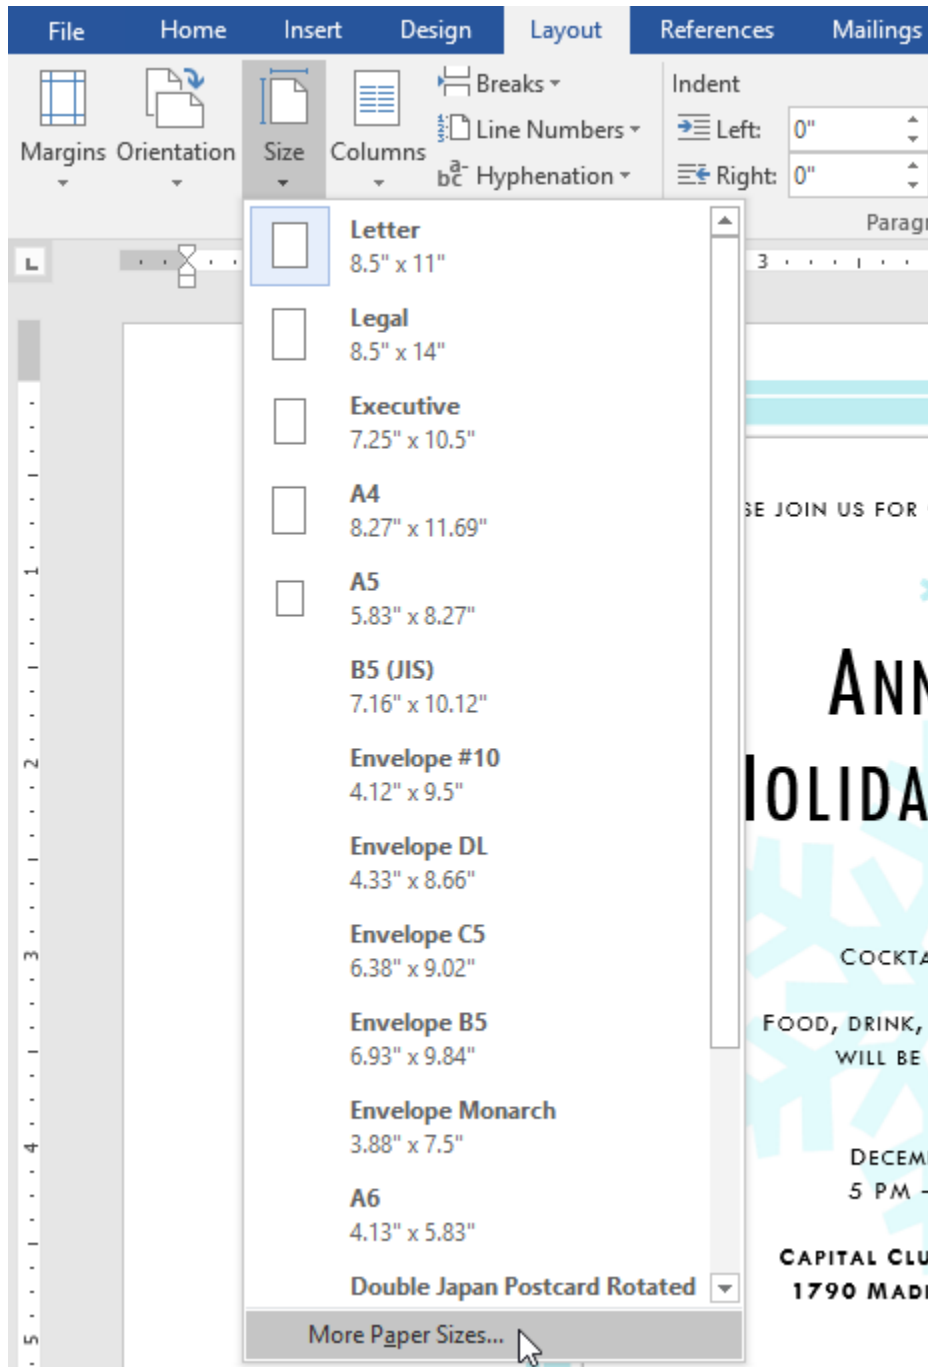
File Home Insert Design Layout References Mailings

Margins Orientation Size Columns Breaks Line Numbers Hyphenation

Indent
Left: 0"
Right: 0"
Paragr

Letter
8.5" x 11"

Legal
8.5" x 14"

Executive
7.25" x 10.5"

A4
8.27" x 11.69"

A5
5.83" x 8.27"

B5 (JIS)
7.16" x 10.12"

Envelope #10
4.12" x 9.5"

Envelope DL
4.33" x 8.66"

Envelope C5
6.38" x 9.02"

Envelope B5
6.93" x 9.84"

Envelope Monarch
3.88" x 7.5"

A6
4.13" x 5.83"

Double Japan Postcard Rotated

More Paper Sizes...

SE JOIN US FOR

ANN
IOLIDA

COCKTA

FOOD, DRINK,
WILL BE

DECEM
5 PM -

CAPITAL CLU
1790 MADI